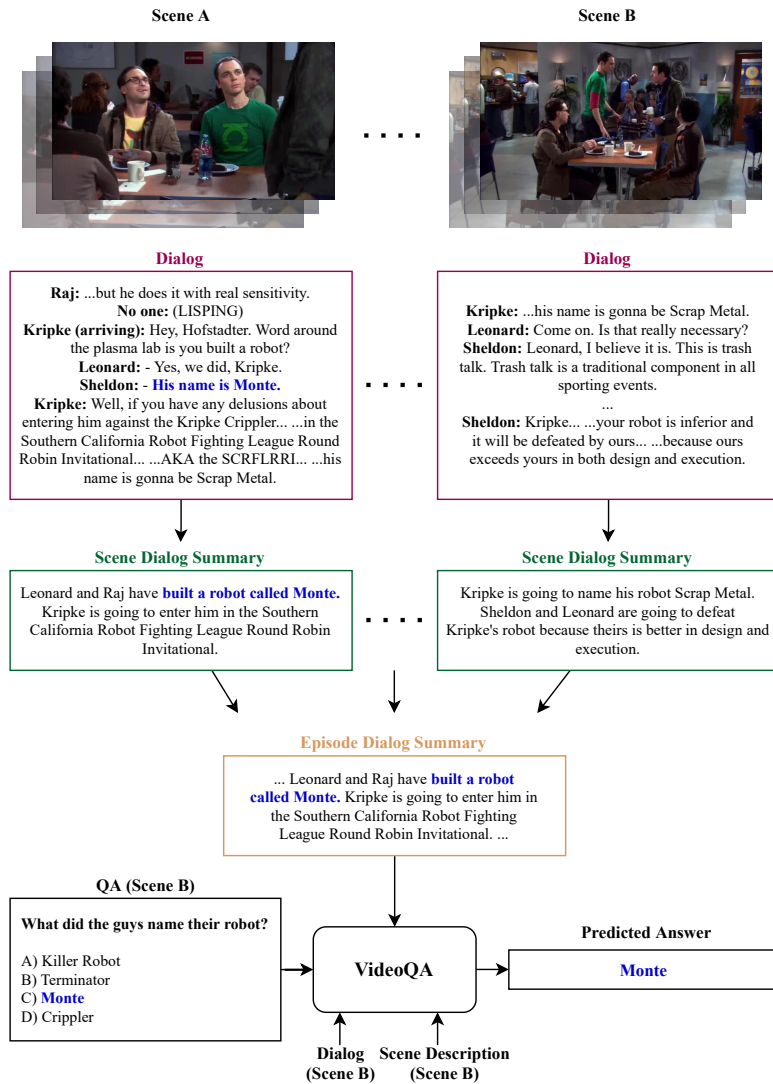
Scene A

Scene B

. . . .

Dialog

Raj: ...but he does it with real sensitivity.
No one: (LISPING)
Kripke (arriving): Hey, Hofstadter. Word around the plasma lab is you built a robot?
Leonard: - Yes, we did, Kripke.
Sheldon: - His name is Monte.
Kripke: Well, if you have any delusions about entering him against the Kripke Crippler... ...in the Southern California Robot Fighting League Round Robin Invitational... ...AKA the SCRFLRRI... ...his name is gonna be Scrap Metal.

. . . .

Dialog

Kripke: ...his name is gonna be Scrap Metal.
Leonard: Come on. Is that really necessary?
Sheldon: Leonard, I believe it is. This is trash talk. Trash talk is a traditional component in all sporting events.
...
Sheldon: Kripke... ...your robot is inferior and it will be defeated by ours... ...because ours exceeds yours in both design and execution.

Scene Dialog Summary

Leonard and Raj have built a robot called Monte. Kripke is going to enter him in the Southern California Robot Fighting League Round Robin Invitational.

. . . .

Scene Dialog Summary

Kripke is going to name his robot Scrap Metal. Sheldon and Leonard are going to defeat Kripke's robot because theirs is better in design and execution.

Episode Dialog Summary

... Leonard and Raj have built a robot called Monte. Kripke is going to enter him in the Southern California Robot Fighting League Round Robin Invitational. ...

QA (Scene B)

What did the guys name their robot?

A) Killer Robot
B) Terminator
C) Monte
D) Crippler

VideoQA

Predicted Answer

Monte

Dialog (Scene B)

Scene Description (Scene B)